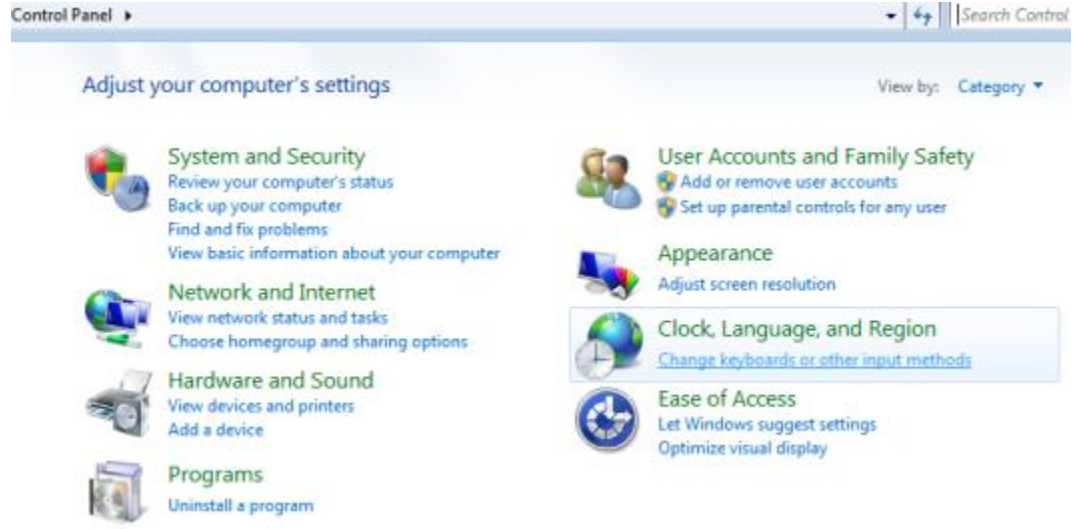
Control Panel ▸

Search Control

Adjust your computer's settings

View by: Category ▾

System and Security
Review your computer's status
Back up your computer
Find and fix problems
View basic information about your computer

Network and Internet
View network status and tasks
Choose homegroup and sharing options

Hardware and Sound
View devices and printers
Add a device

Programs
Uninstall a program

User Accounts and Family Safety
Add or remove user accounts
Set up parental controls for any user

Appearance
Adjust screen resolution

Clock, Language, and Region
Change keyboards or other input methods

Ease of Access
Let Windows suggest settings
Optimize visual display